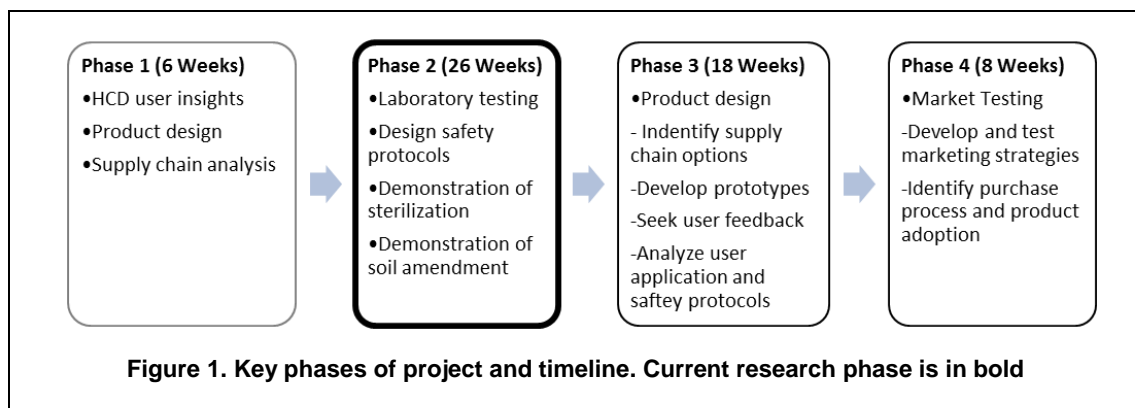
**Phase 1 (6 Weeks)**
•HCD user insights
•Product design
•Supply chain analysis

**Phase 2 (26 Weeks)**
•Laboratory testing
•Design safety protocols
•Demonstration of sterilization
•Demonstration of soil amendment

**Phase 3 (18 Weeks)**
•Product design
- Indentify supply chain options
-Develop prototypes
-Seek user feedback
-Analyze user application and saftey protocols

**Phase 4 (8 Weeks)**
•Market Testing
-Develop and test marketing strategies
-Identify purchase process and product adoption

**Figure 1. Key phases of project and timeline. Current research phase is in bold**